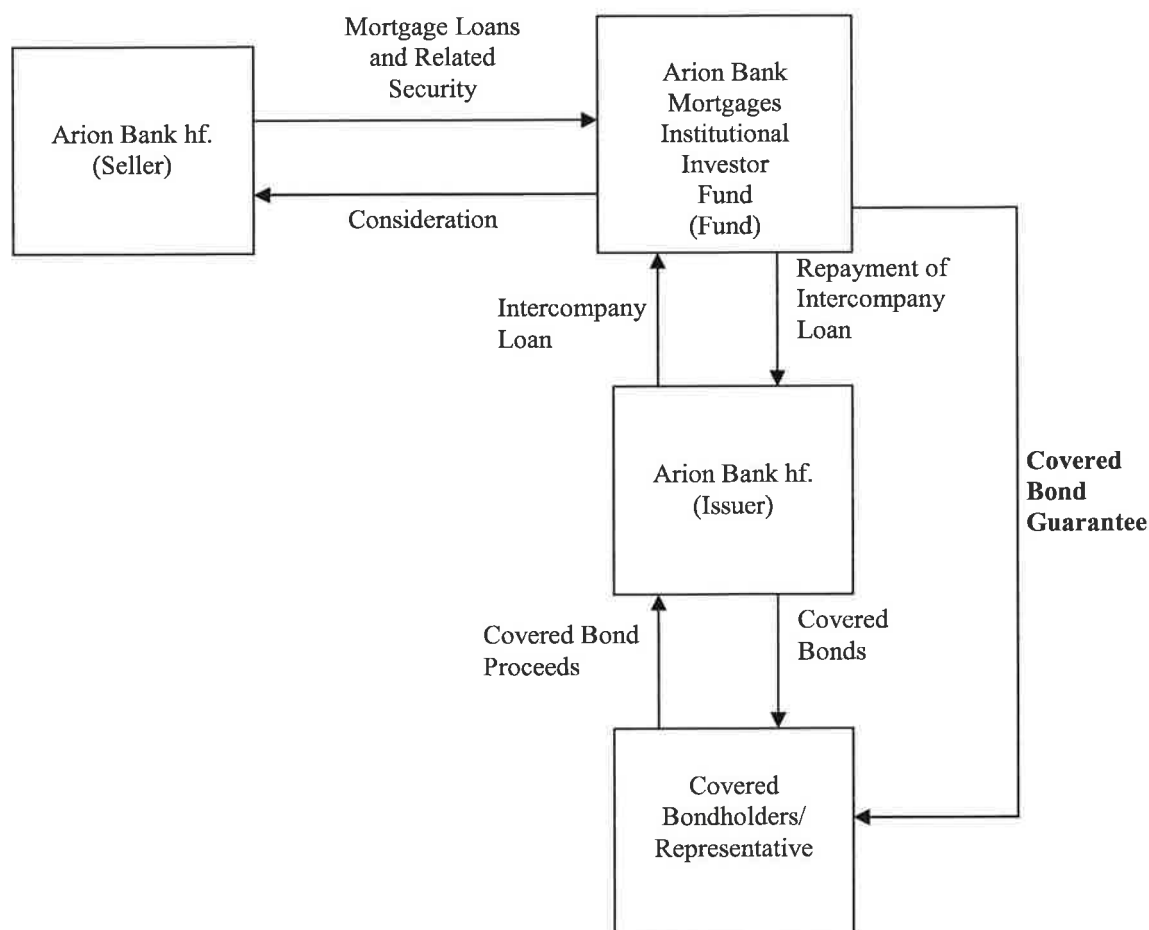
Arion Bank hf.
(Seller)

Mortgage Loans and Related Security

Consideration

Arion Bank Mortgages Institutional Investor Fund (Fund)

Intercompany Loan

Repayment of Intercompany Loan

Arion Bank hf.
(Issuer)

**Covered Bond Guarantee**

Covered Bond Proceeds

Covered Bonds

Covered Bondholders/ Representative